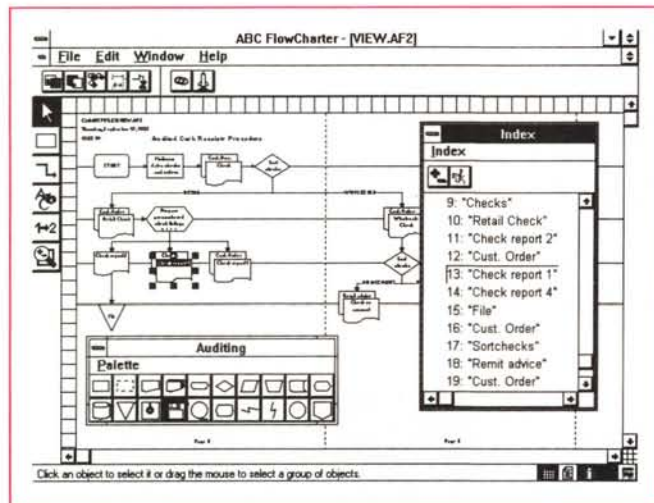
ABC FlowCharter - [VIEW.AF2]

File Edit Window Help

Audited Cash Receipts Procedure

START

Index

Index

9: "Checks"

10: "Retail Check"

11: "Check report 2"

12: "Cust. Order"

13: "Check report 1"

14: "Check report 4"

15: "File"

16: "Cust. Order"

17: "Sortchecks"

18: "Remit advice"

19: "Cust. Order"

Auditing

Palette

1+2

Click an object to select it or drag the mouse to select a group of objects.